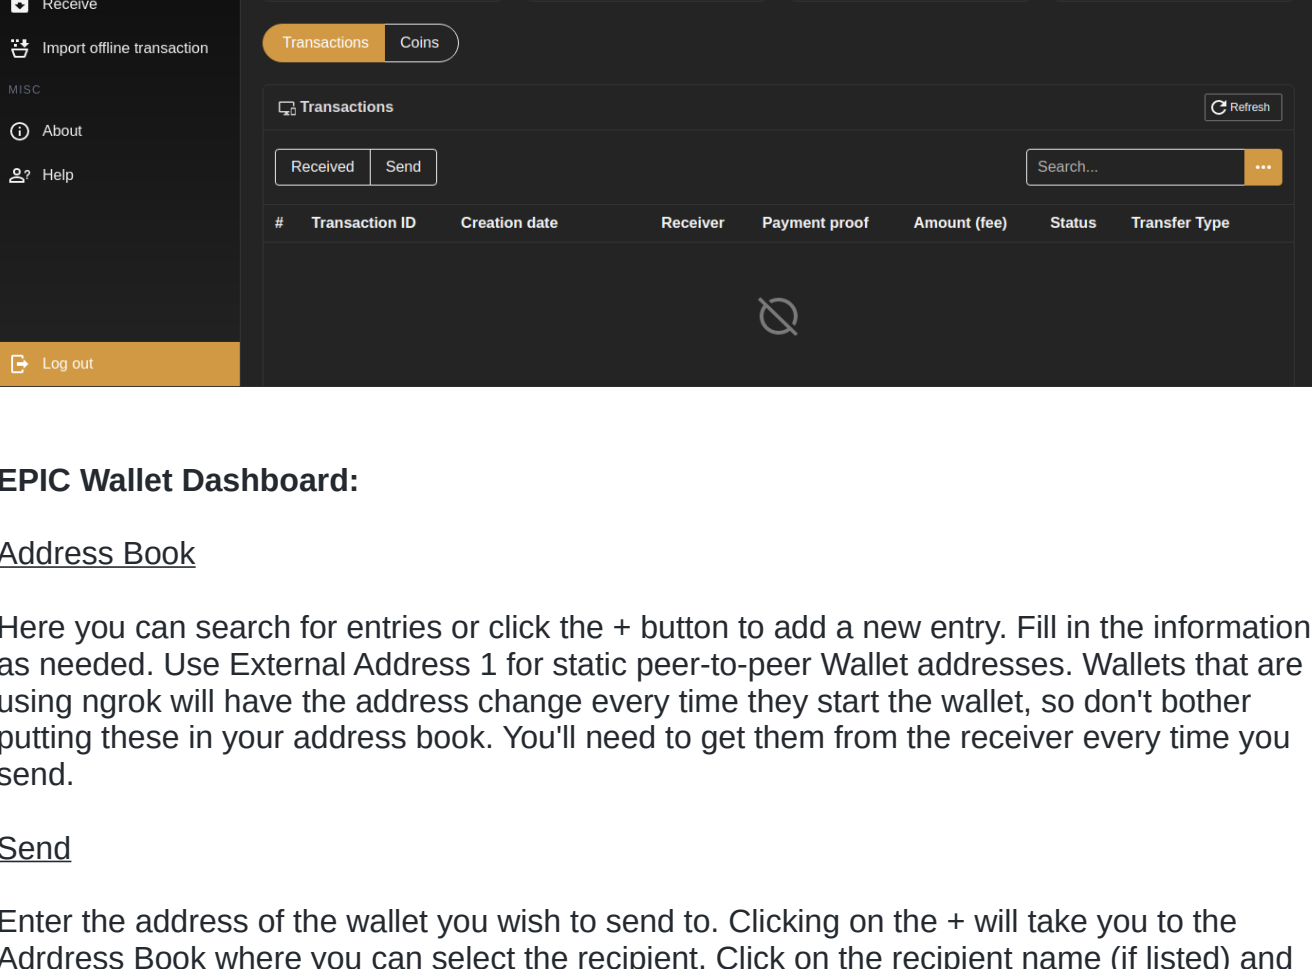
Receive

Import offline transaction

MISC

About

Help

Log out

Transactions Coins

Transactions

Refresh

Received Send

Search...

| # | Transaction ID | Creation date | Receiver | Payment proof | Amount (fee) | Status | Transfer Type |
|---|---|---|---|---|---|---|---|

EPIC Wallet Dashboard:

Address Book

Here you can search for entries or click the + button to add a new entry. Fill in the information as needed. Use External Address 1 for static peer-to-peer Wallet addresses. Wallets that are using ngrok will have the address change every time they start the wallet, so don't bother putting these in your address book. You'll need to get them from the receiver every time you send.

Send

Enter the address of the wallet you wish to send to. Clicking on the + will take you to the Adrdress Book where you can select the recipient. Click on the recipient name (if listed) and